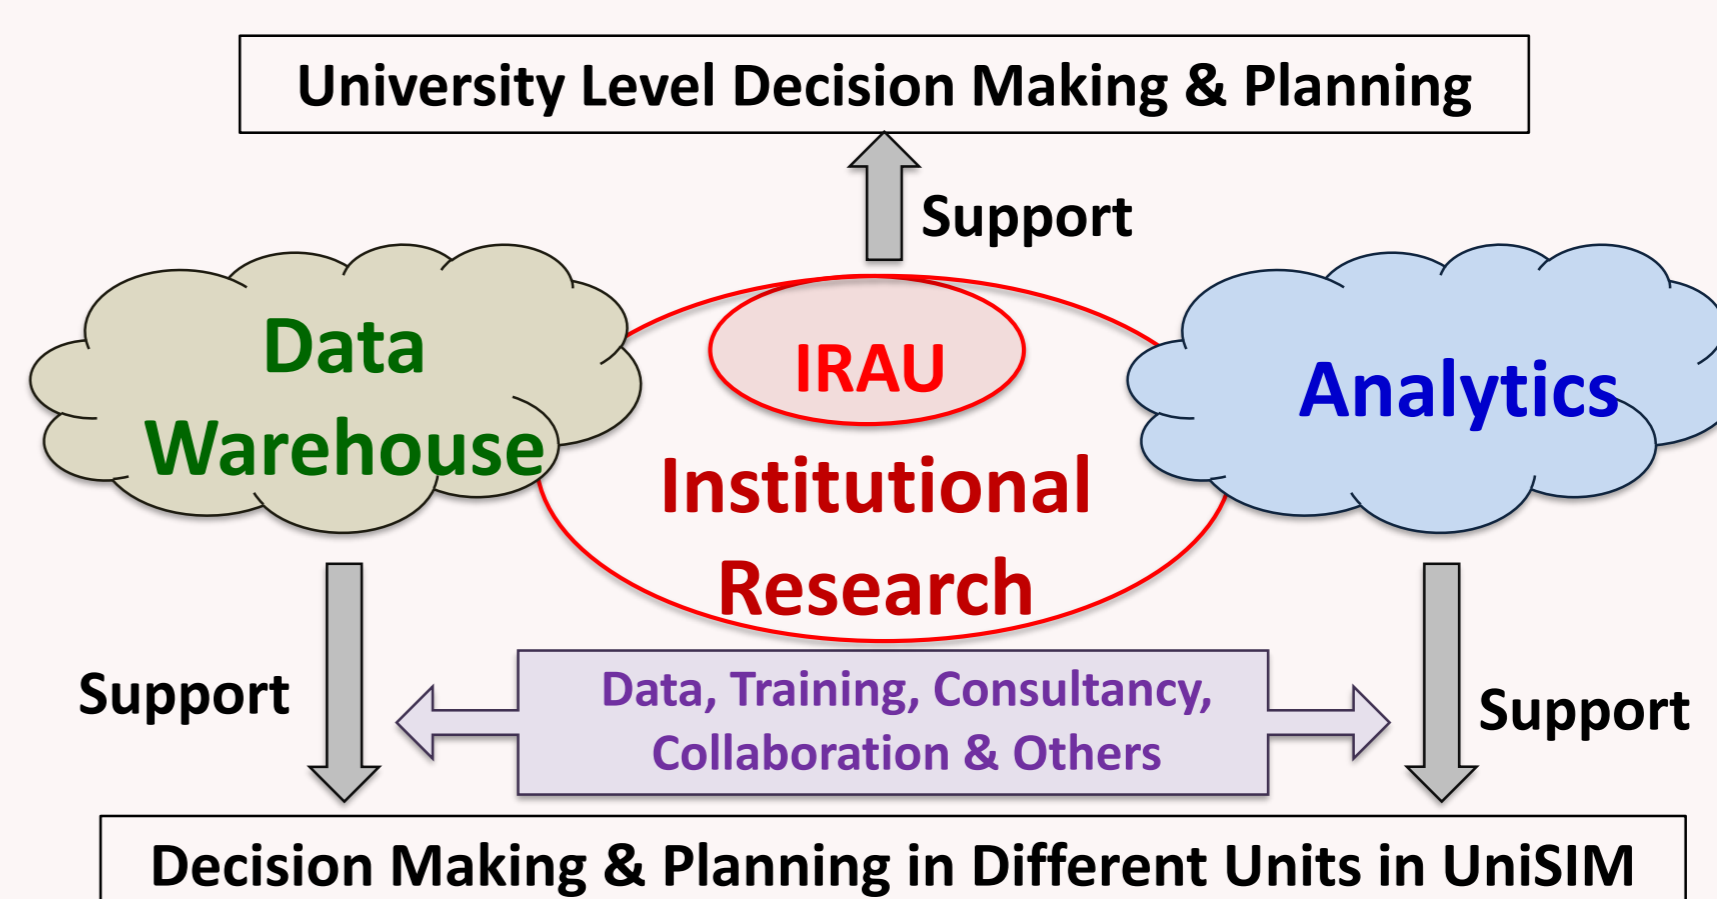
University Level Decision Making & Planning

Support

Data Warehouse

IRAU

Institutional Research

Analytics

Support

Data, Training, Consultancy, Collaboration & Others

Support

Decision Making & Planning in Different Units in UniSIM